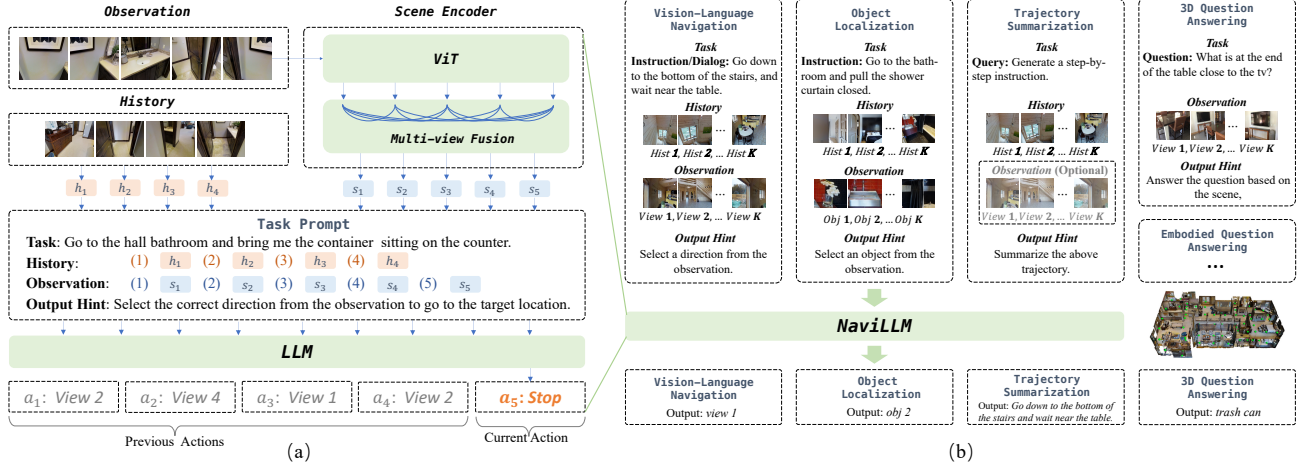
Observation

Scene Encoder

ViT

Multi-view Fusion

History

$h_1$ $h_2$ $h_3$ $h_4$

$s_1$ $s_2$ $s_3$ $s_4$ $s_5$

Task Prompt

Task: Go to the hall bathroom and bring me the container sitting on the counter.

History: (1) $h_1$ (2) $h_2$ (3) $h_3$ (4) $h_4$

Observation: (1) $s_1$ (2) $s_2$ (3) $s_3$ (4) $s_4$ (5) $s_5$

Output Hint: Select the correct direction from the observation to go to the target location.

LLM

$a_1$: View 2 $a_2$: View 4 $a_3$: View 1 $a_4$: View 2 $a_5$: Stop

Previous Actions

Current Action

(a)

Vision-Language Navigation

Task

Instruction/Dialog: Go down to the bottom of the stairs, and wait near the table.

History

Hist 1, Hist 2, ... Hist K

Observation

View 1, View 2, ... View K

Output Hint

Select a direction from the observation.

Object Localization

Task

Instruction: Go to the bathroom and pull the shower curtain closed.

History

Hist 1, Hist 2, ... Hist K

Observation

Obj 1, Obj 2, ... Obj K

Output Hint

Select an object from the observation.

Trajectory Summarization

Task

Query: Generate a step-by-step instruction.

History

Hist 1, Hist 2, ... Hist K

Observation (Optional)

View 1, View 2, ... View K

Output Hint

Summarize the above trajectory.

3D Question Answering

Task

Question: What is at the end of the table close to the tv?

Observation

View 1, View 2, ... View K

Output Hint

Answer the question based on the scene,

Embodied Question Answering

...

NaviLLM

Vision-Language Navigation

Output: view 1

Object Localization

Output: obj 2

Trajectory Summarization

Output: Go down to the bottom of the stairs and wait near the table.

3D Question Answering

Output: trash can

(b)